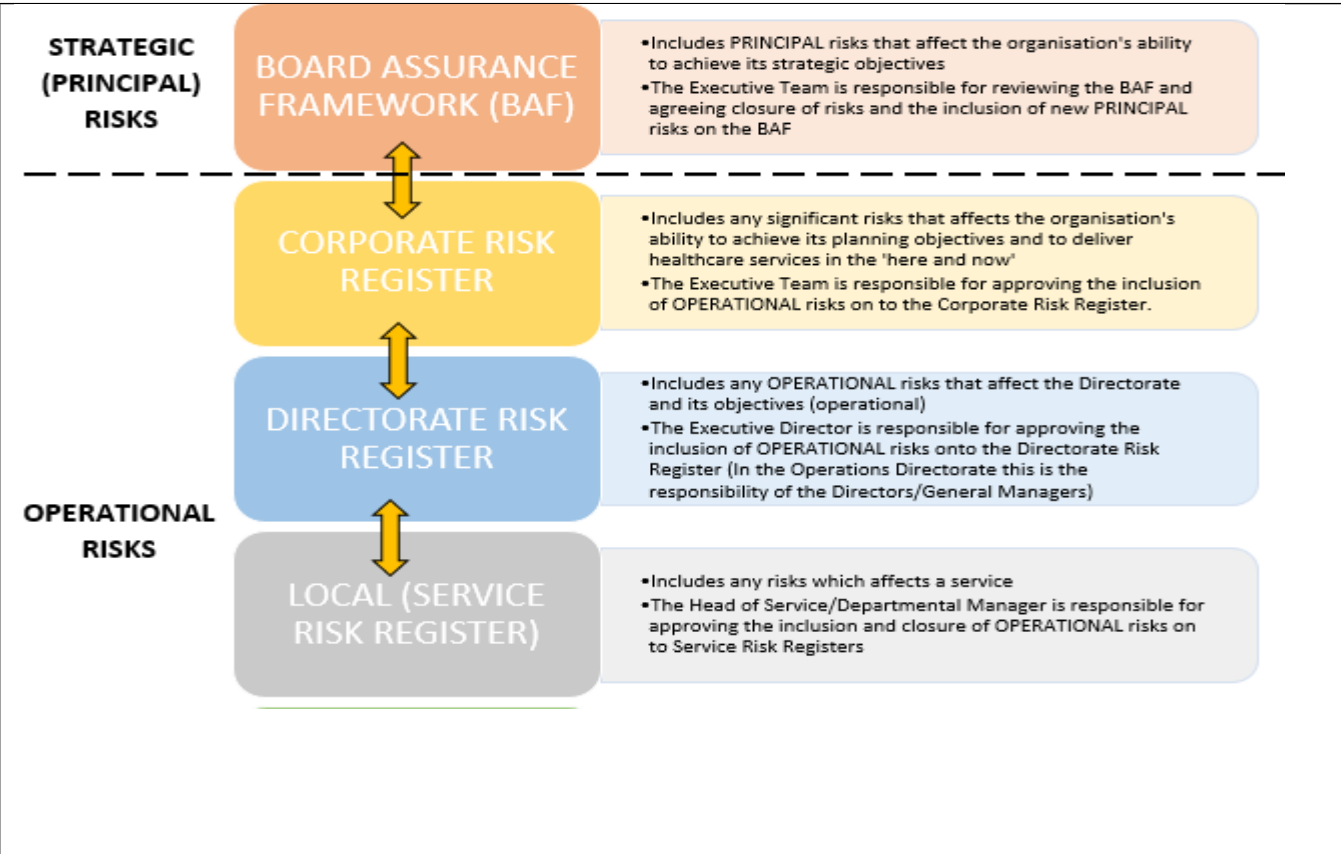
STRATEGIC (PRINCIPAL) RISKS

BOARD ASSURANCE FRAMEWORK (BAF)

•Includes PRINCIPAL risks that affect the organisation's ability to achieve its strategic objectives
•The Executive Team is responsible for reviewing the BAF and agreeing closure of risks and the inclusion of new PRINCIPAL risks on the BAF

CORPORATE RISK REGISTER

•Includes any significant risks that affects the organisation's ability to achieve its planning objectives and to deliver healthcare services in the 'here and now'
•The Executive Team is responsible for approving the inclusion of OPERATIONAL risks on to the Corporate Risk Register.

OPERATIONAL RISKS

DIRECTORATE RISK REGISTER

•Includes any OPERATIONAL risks that affect the Directorate and its objectives (operational)
•The Executive Director is responsible for approving the inclusion of OPERATIONAL risks onto the Directorate Risk Register (In the Operations Directorate this is the responsibility of the Directors/General Managers)

LOCAL (SERVICE RISK REGISTER)

•Includes any risks which affects a service
•The Head of Service/Departmental Manager is responsible for approving the inclusion and closure of OPERATIONAL risks on to Service Risk Registers